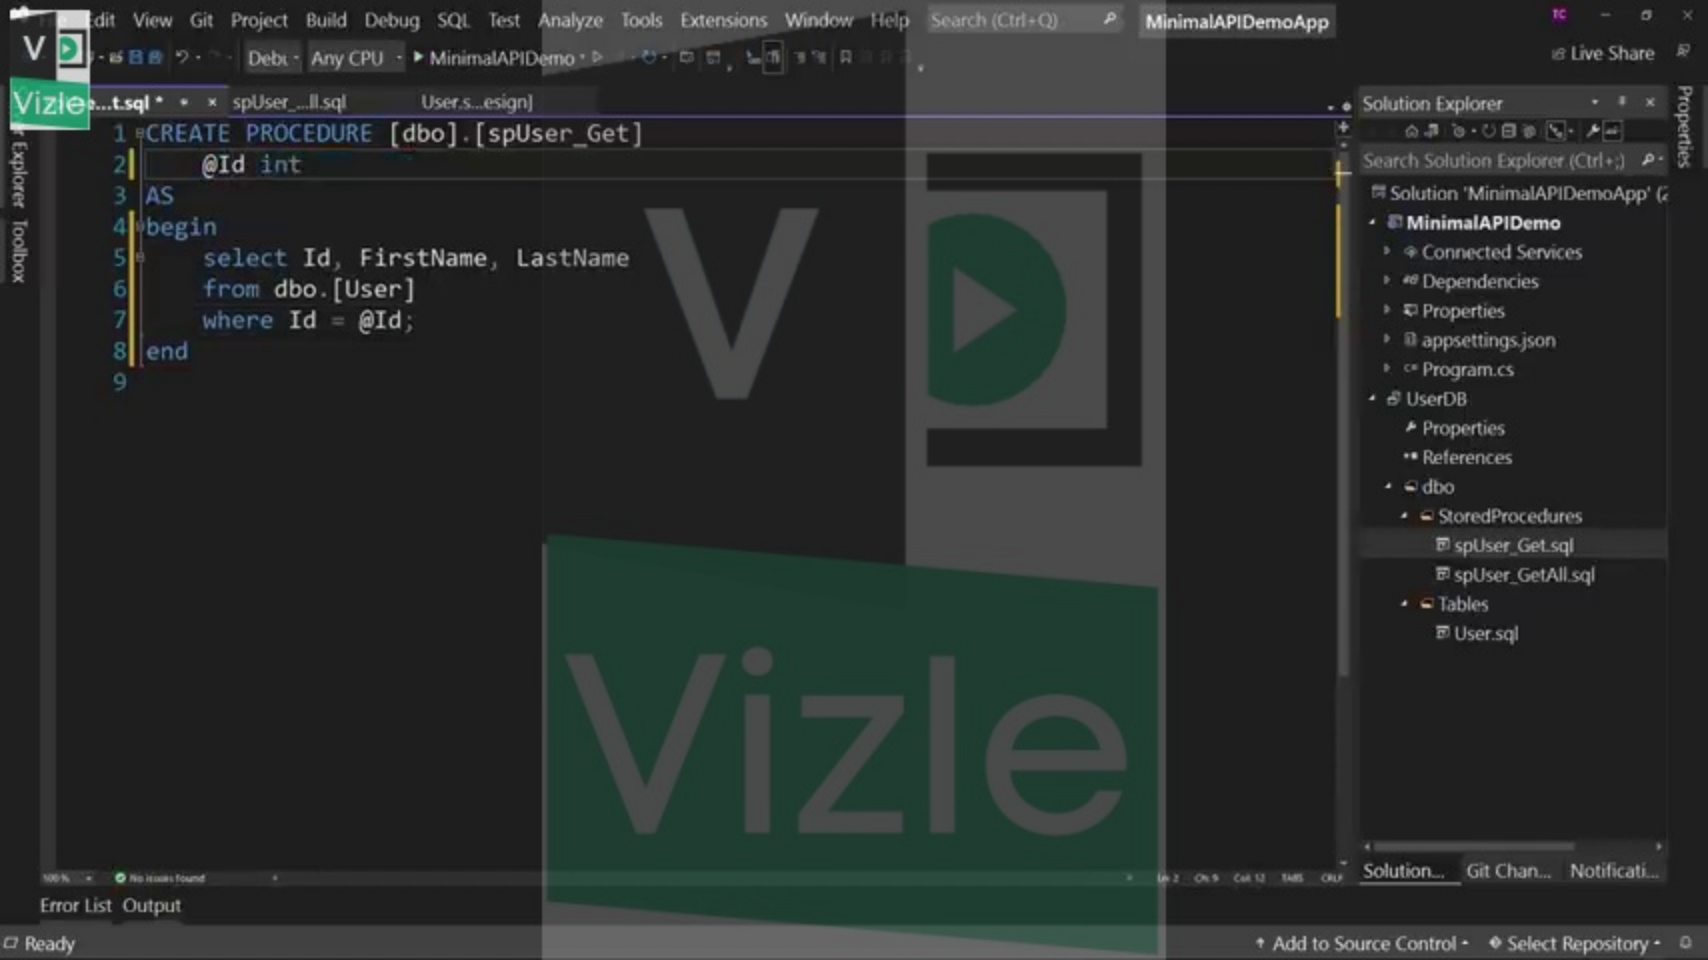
File Edit View Git Project Build Debug SQL Test Analyze Tools Extensions Window Help Search (Ctrl+Q) MinimalAPIDemoApp

Live Share

Debu Any CPU MinimalAPIDemo

Vizle ...t.sql * spUser_...ll.sql User.s...esign]

1 CREATE PROCEDURE [dbo].[spUser_Get]
2 @Id int
3 AS
4 begin
5 select Id, FirstName, LastName
6 from dbo.[User]
7 where Id = @Id;
8 end
9

Solution Explorer
Search Solution Explorer (Ctrl+;)
Solution 'MinimalAPIDemoApp' (
MinimalAPIDemo
Connected Services
Dependencies
Properties
appsettings.json
Program.cs
UserDB
Properties
References
dbo
StoredProcedures
spUser_Get.sql
spUser_GetAll.sql
Tables
User.sql

Solution... Git Chan... Notificati...

Vizle

100% No issues found

Error List Output

Ready Add to Source Control Select Repository

Explorer Toolbox Properties